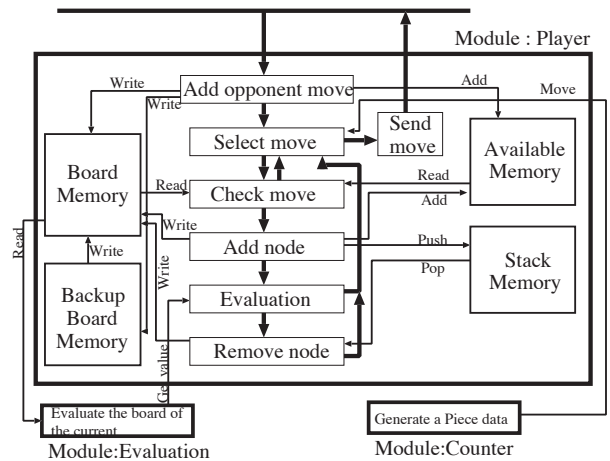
Module : Player

Write

Write

Add opponent move

Add

Move

Select move

Send move

Board Memory

Available Memory

Read

Check move

Read

Add

Write

Add node

Push

Write

Pop

Stack Memory

Backup Board Memory

Write

Evaluation

Read

Get value

Remove node

Evaluate the board of the current

Generate a Piece data

Module:Evaluation

Module:Counter